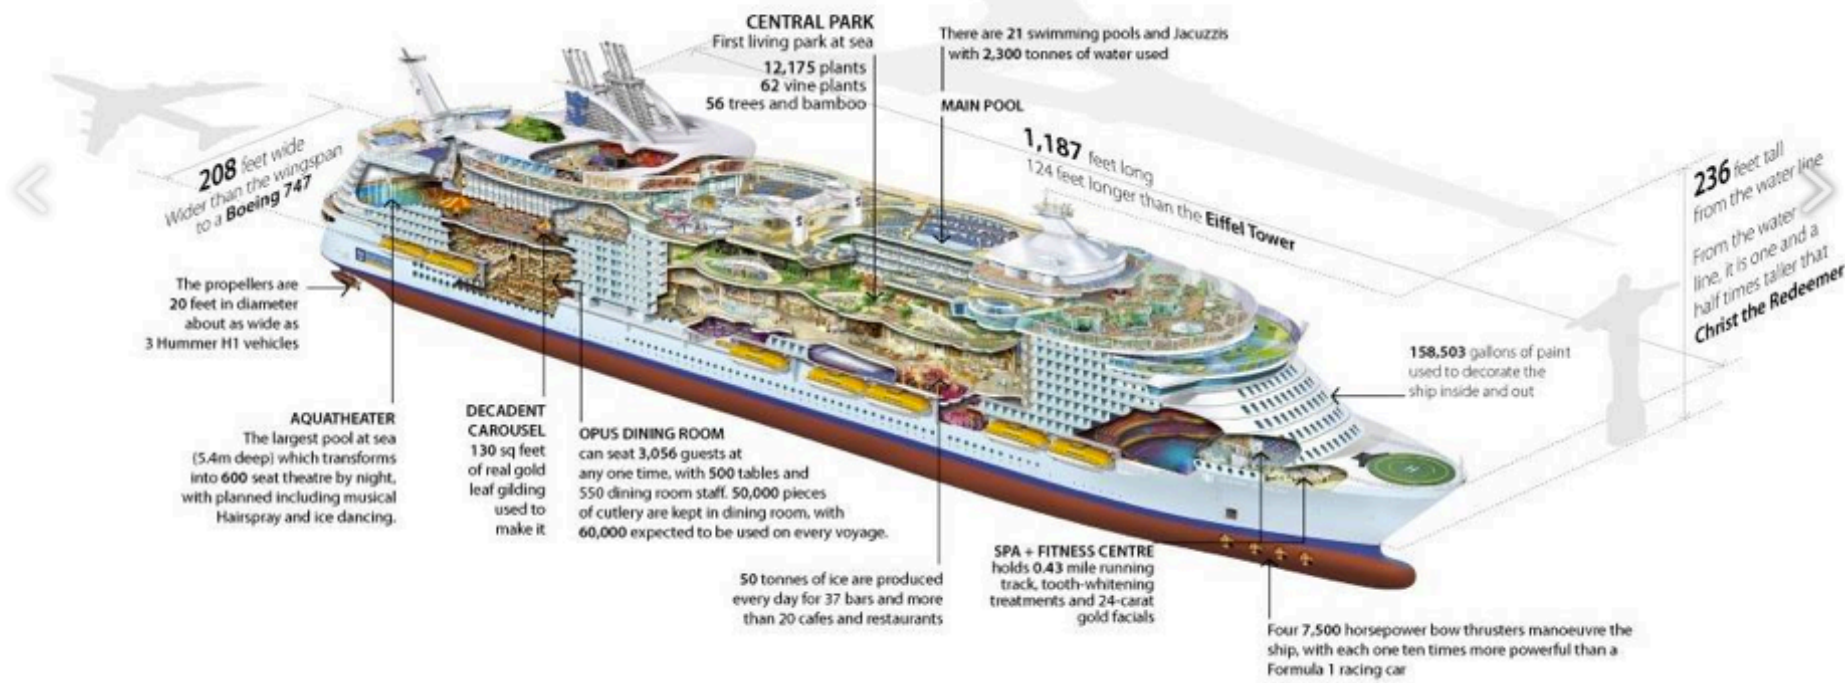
CENTRAL PARK
First living park at sea
12,175 plants
62 vine plants
56 trees and bamboo

There are 21 swimming pools and Jacuzzis with 2,300 tonnes of water used

MAIN POOL

208 feet wide
Wider than the wingspan to a Boeing 747

1,187 feet long
124 feet longer than the Eiffel Tower

236 feet tall from the water line
From the water line, it is one and a half times taller that Christ the Redeemer

The propellers are 20 feet in diameter about as wide as 3 Hummer H1 vehicles

158,503 gallons of paint used to decorate the ship inside and out

AQUATHEATER
The largest pool at sea (5.4m deep) which transforms into 600 seat theatre by night, with planned including musical Hairspray and ice dancing.

DECADENT CAROUSEL
130 sq feet of real gold leaf gilding used to make it

OPUS DINING ROOM
can seat 3,056 guests at any one time, with 500 tables and 550 dining room staff. 50,000 pieces of cutlery are kept in dining room, with 60,000 expected to be used on every voyage.

50 tonnes of ice are produced every day for 37 bars and more than 20 cafes and restaurants

SPA + FITNESS CENTRE
holds 0.43 mile running track, tooth-whitening treatments and 24-carat gold facials

Four 7,500 horsepower bow thrusters manoeuvre the ship, with each one ten times more powerful than a Formula 1 racing car